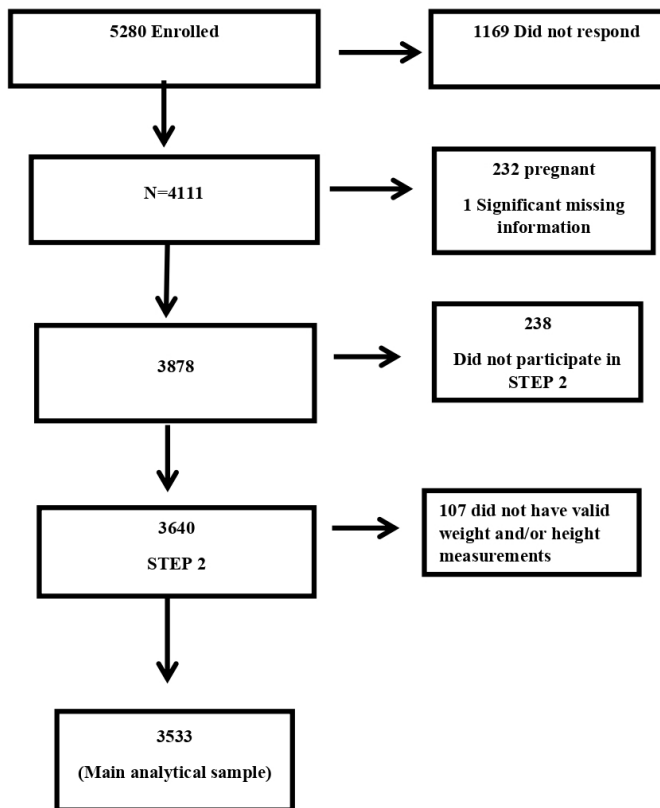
5280 Enrolled

1169 Did not respond

N=4111

232 pregnant

1 Significant missing information

3878

238

Did not participate in STEP 2

3640

STEP 2

107 did not have valid weight and/or height measurements

3533

(Main analytical sample)